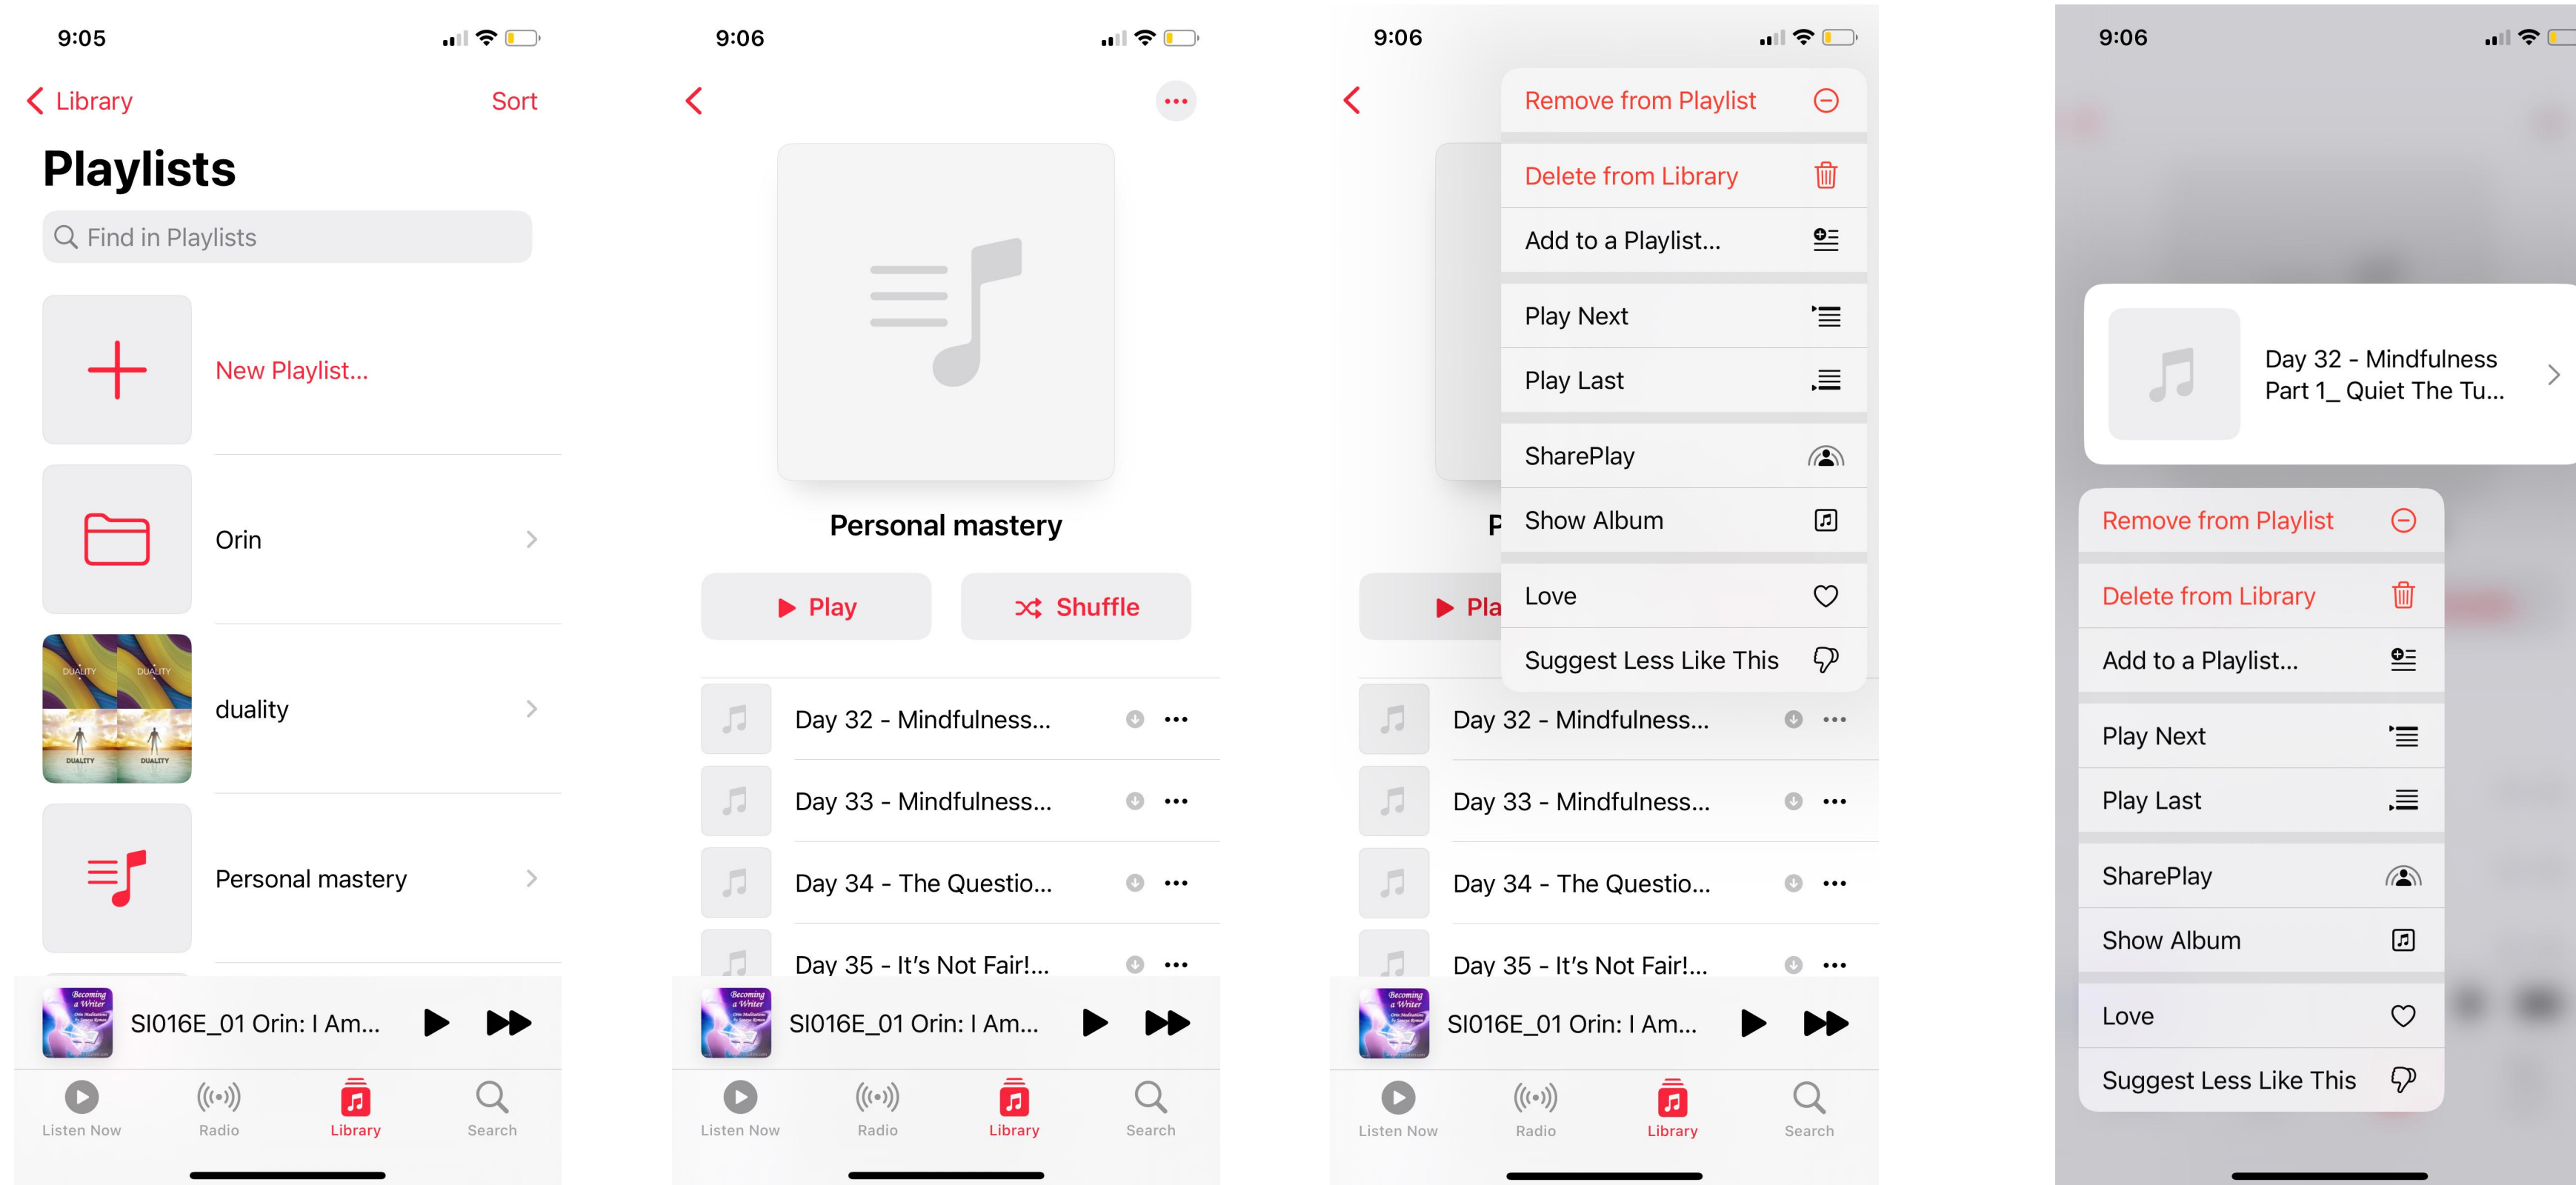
9:05

Library Sort

Playlists

Find in Playlists

New Playlist...

Orin

duality

Personal mastery

SI016E_01 Orin: I Am...

Listen Now Radio Library Search

9:06

Personal mastery

Play Shuffle

Day 32 - Mindfulness...

Day 33 - Mindfulness...

Day 34 - The Questio...

Day 35 - It's Not Fair!...

SI016E_01 Orin: I Am...

Listen Now Radio Library Search

9:06

Remove from Playlist

Delete from Library

Add to a Playlist...

Play Next

Play Last

SharePlay

Show Album

Love

Suggest Less Like This

Day 32 - Mindfulness...

Day 33 - Mindfulness...

Day 34 - The Questio...

Day 35 - It's Not Fair!...

SI016E_01 Orin: I Am...

Listen Now Radio Library Search

9:06

Day 32 - Mindfulness Part 1_ Quiet The Tu...

Remove from Playlist

Delete from Library

Add to a Playlist...

Play Next

Play Last

SharePlay

Show Album

Love

Suggest Less Like This